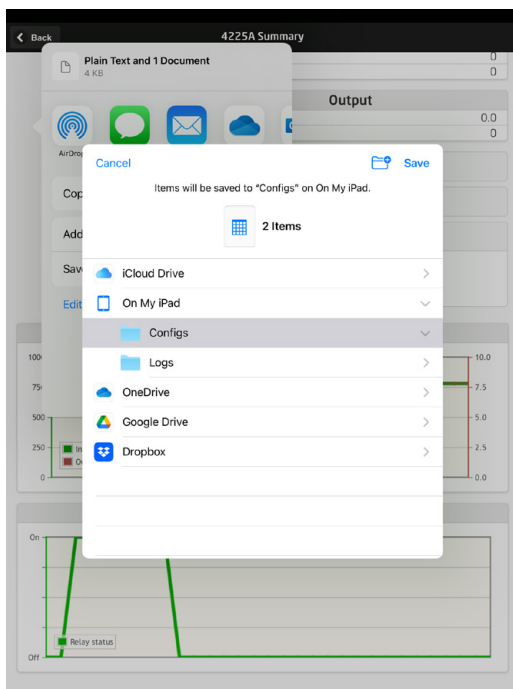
Back
4225A Summary
0
0
Output
0.0
0

Plain Text and 1 Document
4 KB

AirDrop

Cop
Add
Sav
Edit

Cancel
Save
Items will be saved to "Configs" on On My iPad.
2 Items

iCloud Drive
On My iPad
Configs
Logs
OneDrive
Google Drive
Dropbox

100
750
500
250
0
In
Ou
10.0
7.5
5.0
2.5
0.0

On
Off
Relay status